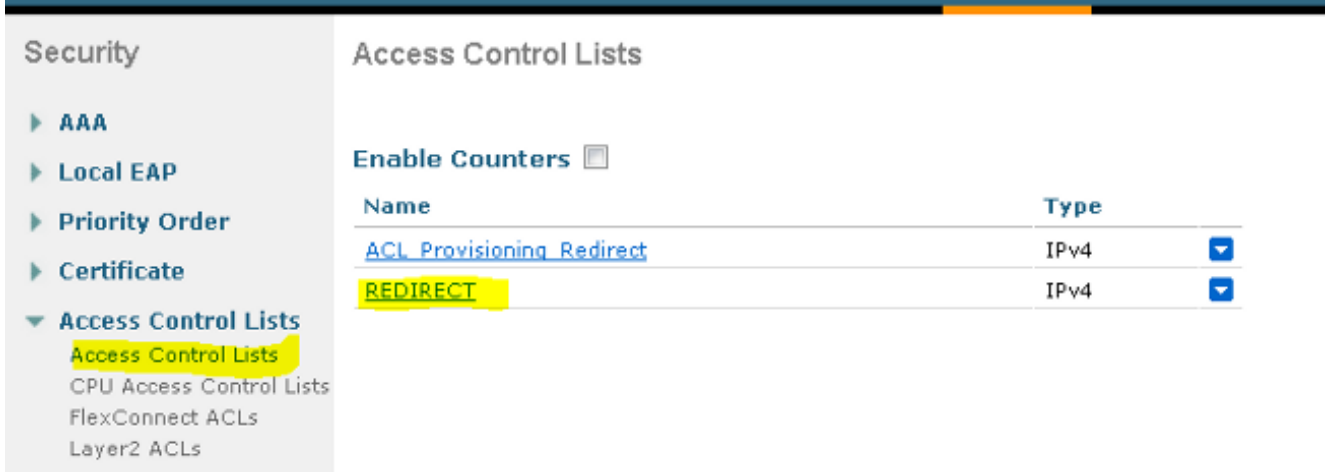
Security

AAA

Local EAP

Priority Order

Certificate

Access Control Lists

Access Control Lists

CPU Access Control Lists

FlexConnect ACLs

Layer2 ACLs

Access Control Lists

Enable Counters

| Name | Type |
|---|---|
| ACL_Provisioning_Redirect | IPv4 |
| REDIRECT | IPv4 |